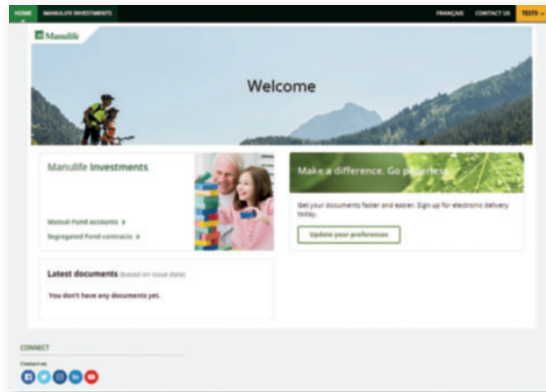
HOME MANULIFE INVESTMENTS

FRANÇAIS CONTACT US TESTS

Manulife

Welcome

Manulife Investments

Mutual Fund accounts >

Segregated Fund contracts >

Make a difference. Go paperless

Get your documents faster and easier. Sign up for electronic delivery today.

Update your preferences

Latest documents (based on issue date)

You don't have any documents yet.

CONNECT

Contact us